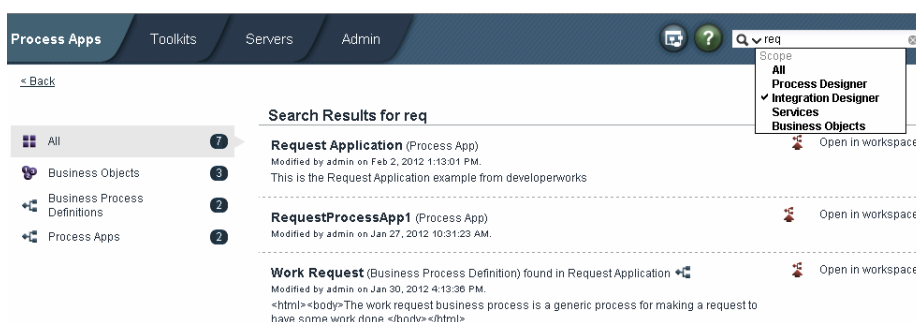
Process Apps Toolkits Servers Admin

req

Scope
All
Process Designer
✓ Integration Designer
Services
Business Objects

< Back

Search Results for req

All 7
Business Objects 3
Business Process Definitions 2
Process Apps 2

**Request Application** (Process App)
Modified by admin on Feb 2, 2012 1:13:01 PM.
This is the Request Application example from developerworks

Open in workspace

**RequestProcessApp1** (Process App)
Modified by admin on Jan 27, 2012 10:31:23 AM.

Open in workspace

**Work Request** (Business Process Definition) found in Request Application
Modified by admin on Jan 30, 2012 4:13:36 PM.
<html><body>The work request business process is a generic process for making a request to have some work done.</body></html>

Open in workspace